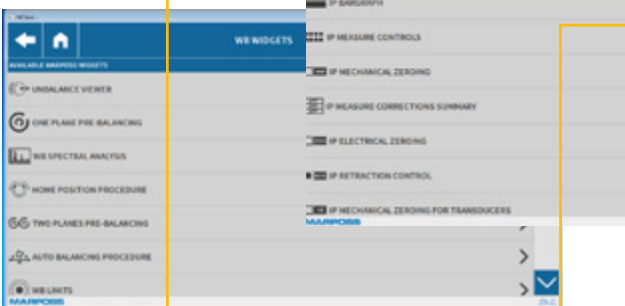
WB WIDGETS
AVAILABLE MARPOSS WIDGETS
UNBALANCE VIEWER
ONE PLANE PRE-BALANCING
WB SPECTRAL ANALYSIS
HOME POSITION PROCEDURE
TWO PLANES PRE-BALANCING
AUTO BALANCING PROCEDURE
WB LIMITS
MARPOSS

IP BARGRAPH
IP MEASURE CONTROLS
IP MECHANICAL ZEROING
IP MEASURE CORRECTIONS SUMMARY
IP ELECTRICAL ZEROING
IP RETRACTION CONTROL
IP MECHANICAL ZEROING FOR TRANSDUCERS
MARPOSS